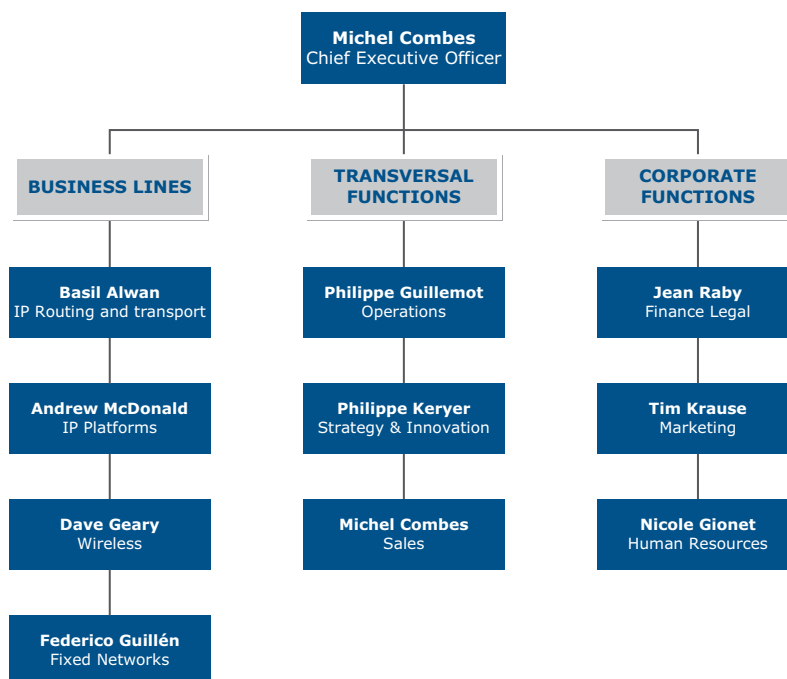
**Michel Combes**
Chief Executive Officer

**BUSINESS LINES**

**Basil Alwan**
IP Routing and transport

**Andrew McDonald**
IP Platforms

**Dave Geary**
Wireless

**Federico Guillén**
Fixed Networks

**TRANSVERSAL FUNCTIONS**

**Philippe Guillemot**
Operations

**Philippe Keryer**
Strategy & Innovation

**Michel Combes**
Sales

**CORPORATE FUNCTIONS**

**Jean Raby**
Finance Legal

**Tim Krause**
Marketing

**Nicole Gionet**
Human Resources